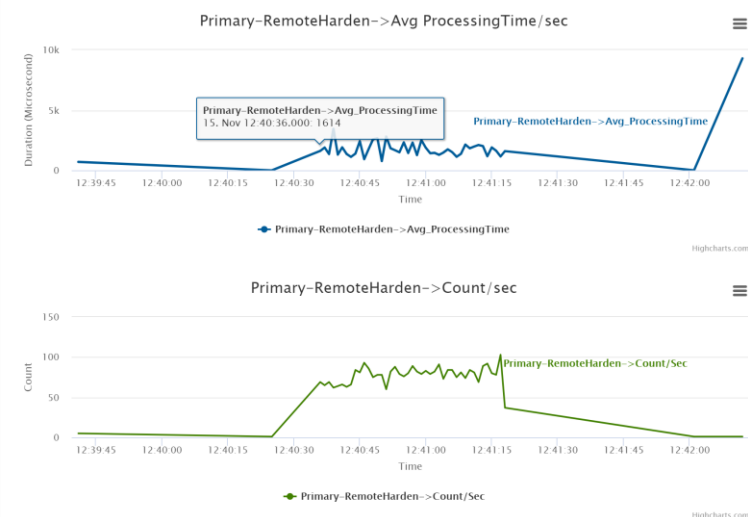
Primary-RemoteHarden->Avg ProcessingTime/sec

Duration (Microsecond)

10k

5k

0

Primary-RemoteHarden->Avg_ProcessingTime
15. Nov 12:40:36.000: 1614

Primary-RemoteHarden->Avg_ProcessingTime

12:39:45 12:40:00 12:40:15 12:40:30 12:40:45 12:41:00 12:41:15 12:41:30 12:41:45 12:42:00

Time

Primary-RemoteHarden->Avg_ProcessingTime

Highcharts.com

Primary-RemoteHarden->Count/sec

Count

150

100

50

0

Primary-RemoteHarden->Count/Sec

12:39:45 12:40:00 12:40:15 12:40:30 12:40:45 12:41:00 12:41:15 12:41:30 12:41:45 12:42:00

Time

Primary-RemoteHarden->Count/Sec

Highcharts.com